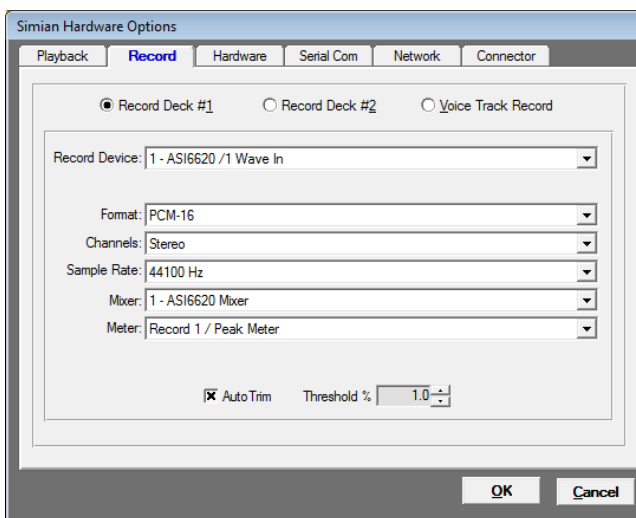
Simian Hardware Options

Playback | Record | Hardware | Serial Com | Network | Connector

Record Deck #1 | Record Deck #2 | Voice Track Record

Record Device: 1 - ASI6620 /1 Wave In

Format: PCM-16

Channels: Stereo

Sample Rate: 44100 Hz

Mixer: 1 - ASI6620 Mixer

Meter: Record 1 / Peak Meter

AutoTrim

Threshold % 1.0

OK

Cancel